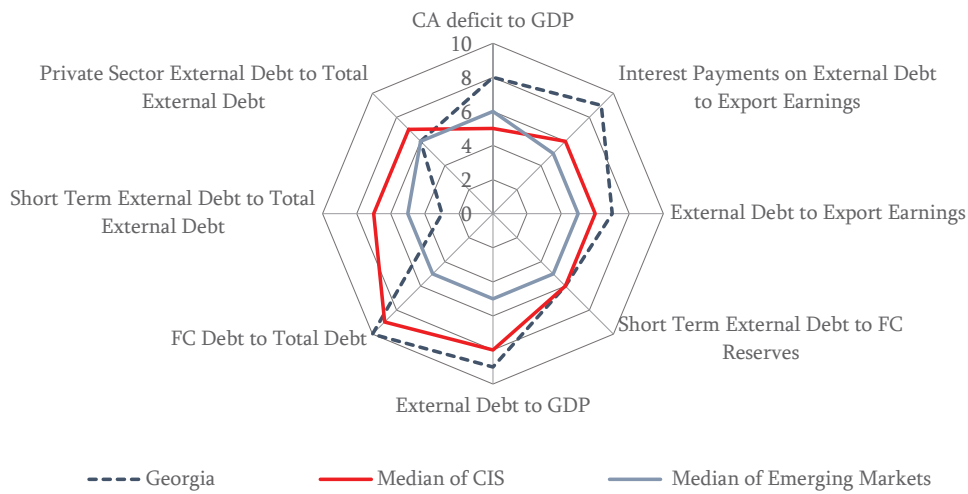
CA deficit to GDP

10
8
6
4
2
0

Interest Payments on External Debt to Export Earnings

External Debt to Export Earnings

Short Term External Debt to FC Reserves

External Debt to GDP

FC Debt to Total Debt

Short Term External Debt to Total External Debt

Private Sector External Debt to Total External Debt

Georgia
Median of CIS
Median of Emerging Markets